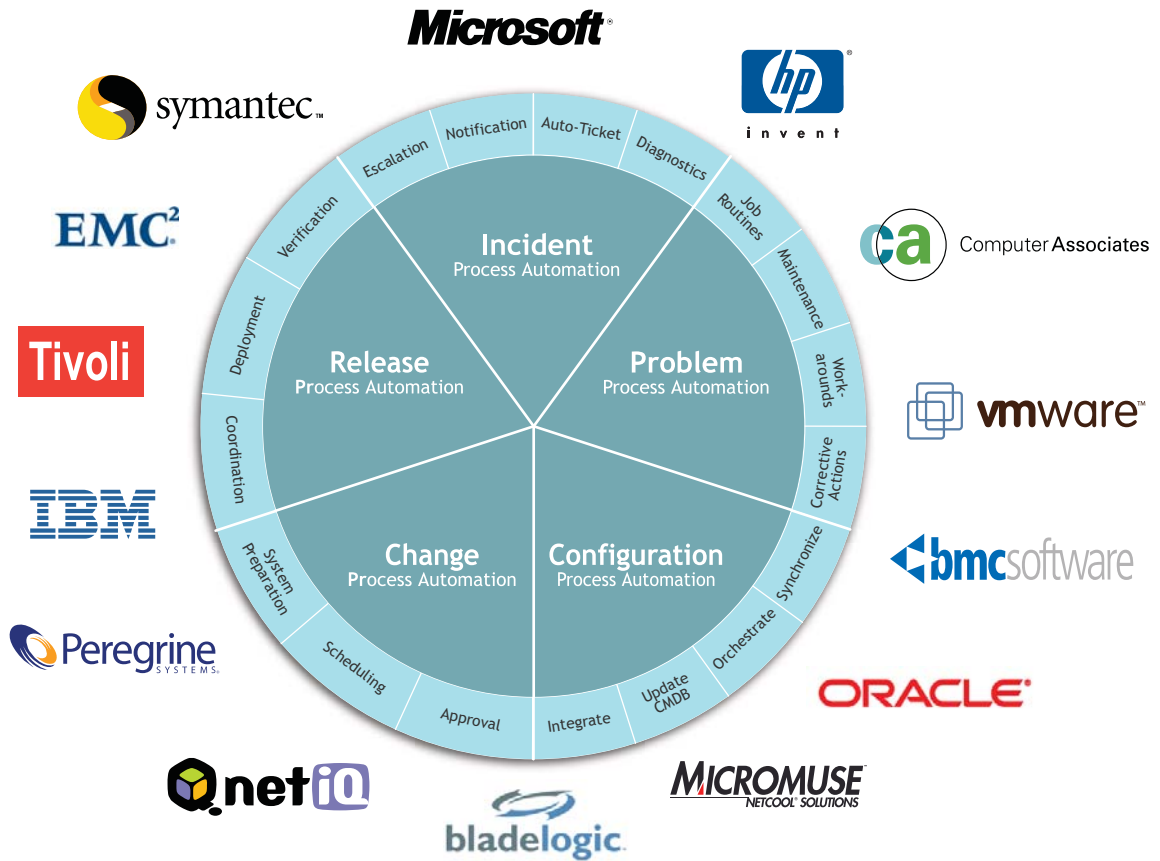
Microsoft

hp invent

symantec

EMC²

Computer Associates

Tivoli

vmware

IBM

bmc software

Peregrine SYSTEMS

ORACLE

netIQ

bladelogic

MICROMUSE NETCOOL SOLUTIONS

Notification
Auto-Ticket
Diagnostics
Job Routines
Maintenance
Work-arounds
Corrective Actions
Synchronize
Orchestrate
Update CMDB
Integrate
Approval
Scheduling
System Preparation
Coordination
Deployment
Verification
Escalation

Incident
Process Automation

Problem
Process Automation

Configuration
Process Automation

Change
Process Automation

Release
Process Automation